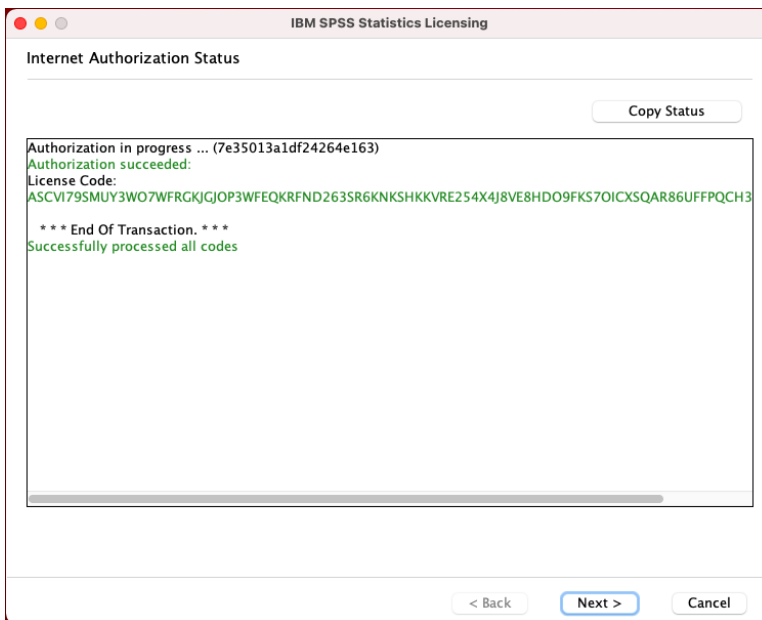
IBM SPSS Statistics Licensing

Internet Authorization Status

Copy Status

Authorization in progress ... (7e35013a1df24264e163)
Authorization succeeded:
License Code:
ASCVI79SMUY3WO7WFRGKJGJOP3WFEQKRFND263SR6KNKSHKKVRE254X4J8VE8HDO9FKS7OICXSQAR86UFFPQCH3

* * * End Of Transaction. * * *
Successfully processed all codes

< Back
Next >
Cancel